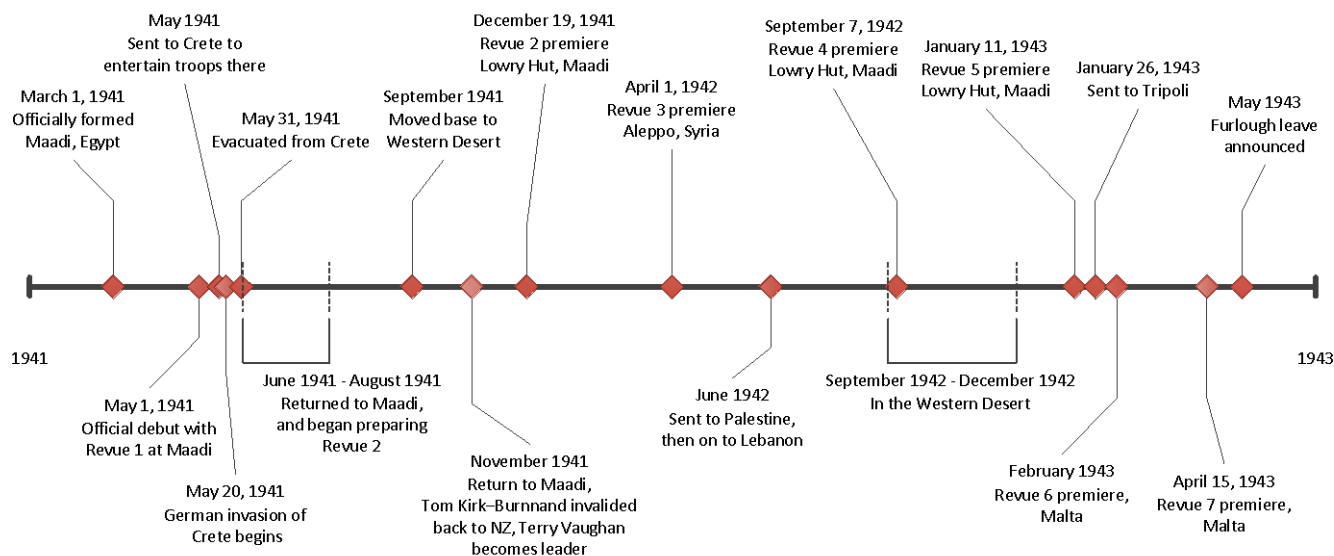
May 1941
Sent to Crete to entertain troops there

December 19, 1941
Revue 2 premiere
Lowry Hut, Maadi

September 7, 1942
Revue 4 premiere
Lowry Hut, Maadi

January 11, 1943
Revue 5 premiere
Lowry Hut, Maadi

January 26, 1943
Sent to Tripoli

March 1, 1941
Officially formed
Maadi, Egypt

May 31, 1941
Evacuated from Crete

September 1941
Moved base to
Western Desert

April 1, 1942
Revue 3 premiere
Aleppo, Syria

May 1943
Furlough leave announced

1941

1943

May 1, 1941
Official debut with
Revue 1 at Maadi

May 20, 1941
German invasion of
Crete begins

June 1941 - August 1941
Returned to Maadi,
and began preparing
Revue 2

November 1941
Return to Maadi,
Tom Kirk–Burnnand invalided back to NZ, Terry Vaughan becomes leader

June 1942
Sent to Palestine,
then on to Lebanon

September 1942 - December 1942
In the Western Desert

February 1943
Revue 6 premiere,
Malta

April 15, 1943
Revue 7 premiere,
Malta